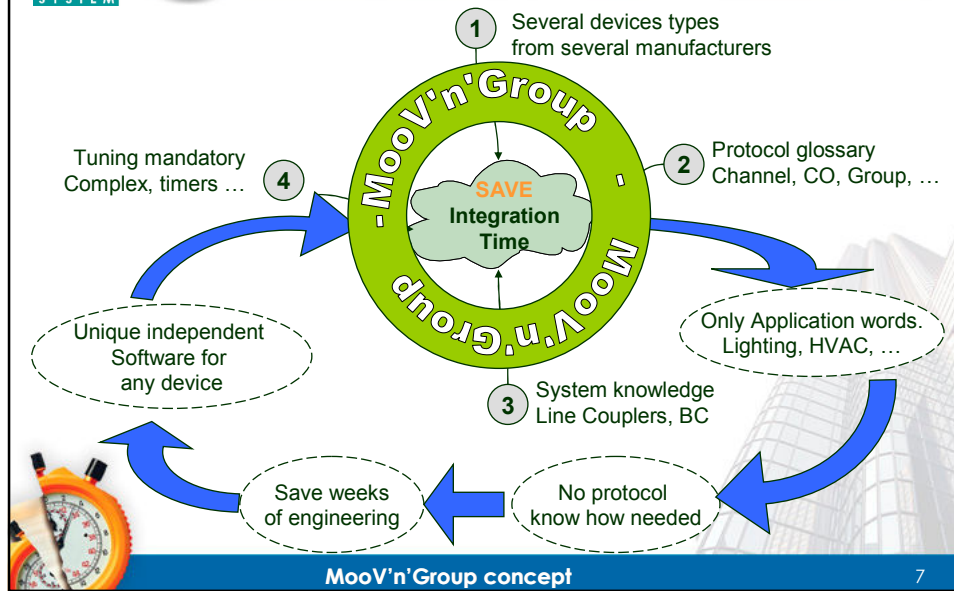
1 Several devices types from several manufacturers

MooV'n'Group - MooV'n'Group - MooV'n'Group -

SAVE
Integration Time

Tuning mandatory Complex, timers … 4

2 Protocol glossary Channel, CO, Group, …

Unique independent Software for any device

Only Application words. Lighting, HVAC, …

3 System knowledge Line Couplers, BC

Save weeks of engineering

No protocol know how needed

MooV'n'Group concept

7